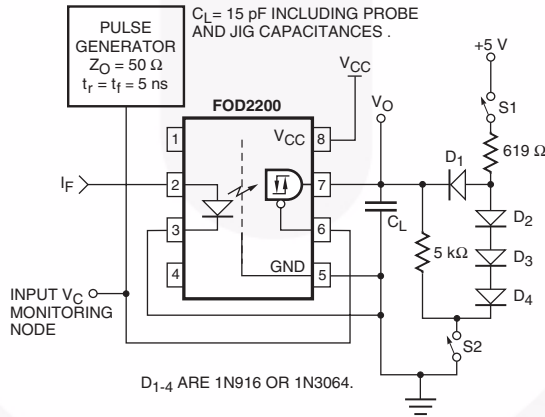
PULSE GENERATOR
$Z_O = 50\ \Omega$
$t_r = t_f = 5$ ns

$C_L$= 15 pF INCLUDING PROBE AND JIG CAPACITANCES .

+5 V

$V_{CC}$

FOD2200

$V_O$

S1

619 Ω

$D_1$

$I_F$

1

2

3

4

$V_{CC}$

8

7

6

5

GND

$C_L$

5 kΩ

$D_2$

$D_3$

$D_4$

INPUT $V_C$ MONITORING NODE

S2

$D_{1-4}$ ARE 1N916 OR 1N3064.